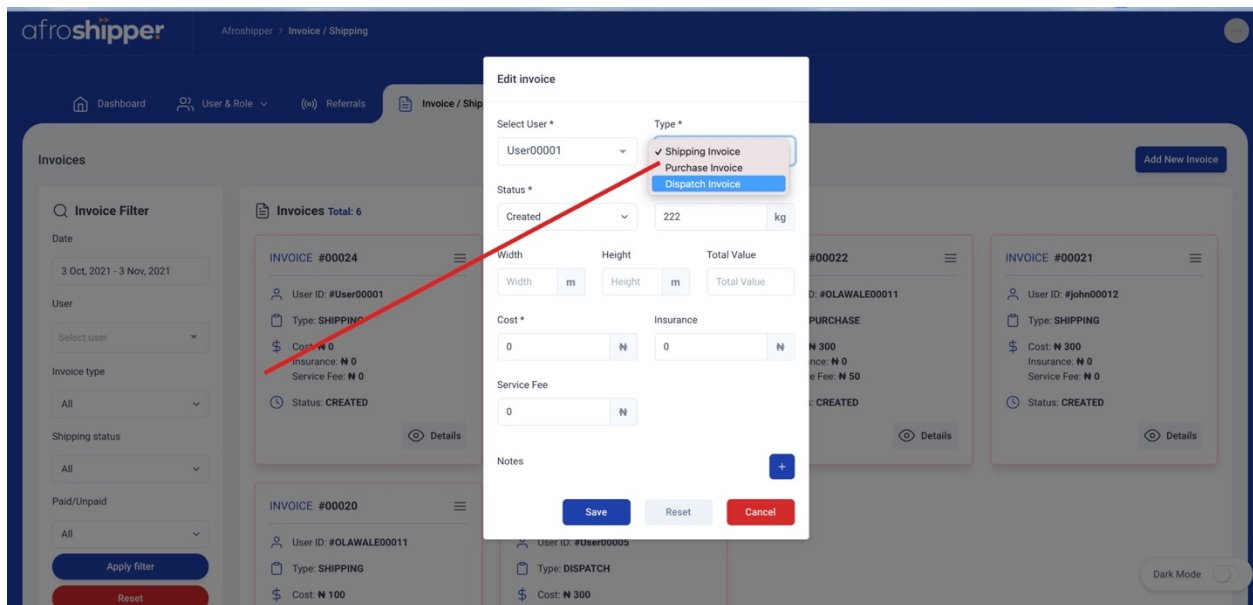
afroshipper

Afroshipper > Invoice / Shipping

Dashboard User & Role Referrals Invoice / Ship

Invoices

Add New Invoice

Invoice Filter

Date

3 Oct, 2021 - 3 Nov, 2021

User

Select user

Invoice type

All

Shipping status

All

Paid/Unpaid

All

Apply filter

Reset

Invoices Total: 6

INVOICE #00024

User ID: #User00001

Type: SHIPPING

Cost: ₦ 0
Insurance: ₦ 0
Service Fee: ₦ 0

Status: CREATED

Details

INVOICE #00020

User ID: #OLAWALE00011

Type: SHIPPING

Cost: ₦ 100

User ID: #User00005

Type: DISPATCH

Cost: ₦ 300

#00022

D: #OLAWALE00011

PURCHASE

₦ 300
nce: ₦ 0
e Fee: ₦ 50

: CREATED

Details

INVOICE #00021

User ID: #john00012

Type: SHIPPING

Cost: ₦ 300
Insurance: ₦ 0
Service Fee: ₦ 0

Status: CREATED

Details

Dark Mode

Edit invoice

Select User *

User00001

Type *

✓ Shipping Invoice
Purchase Invoice
Dispatch Invoice

Status *

Created

222 kg

Width Height Total Value

Width m Height m Total Value

Cost *

0 ₦

Insurance

0 ₦

Service Fee

0 ₦

Notes

+

Save Reset Cancel